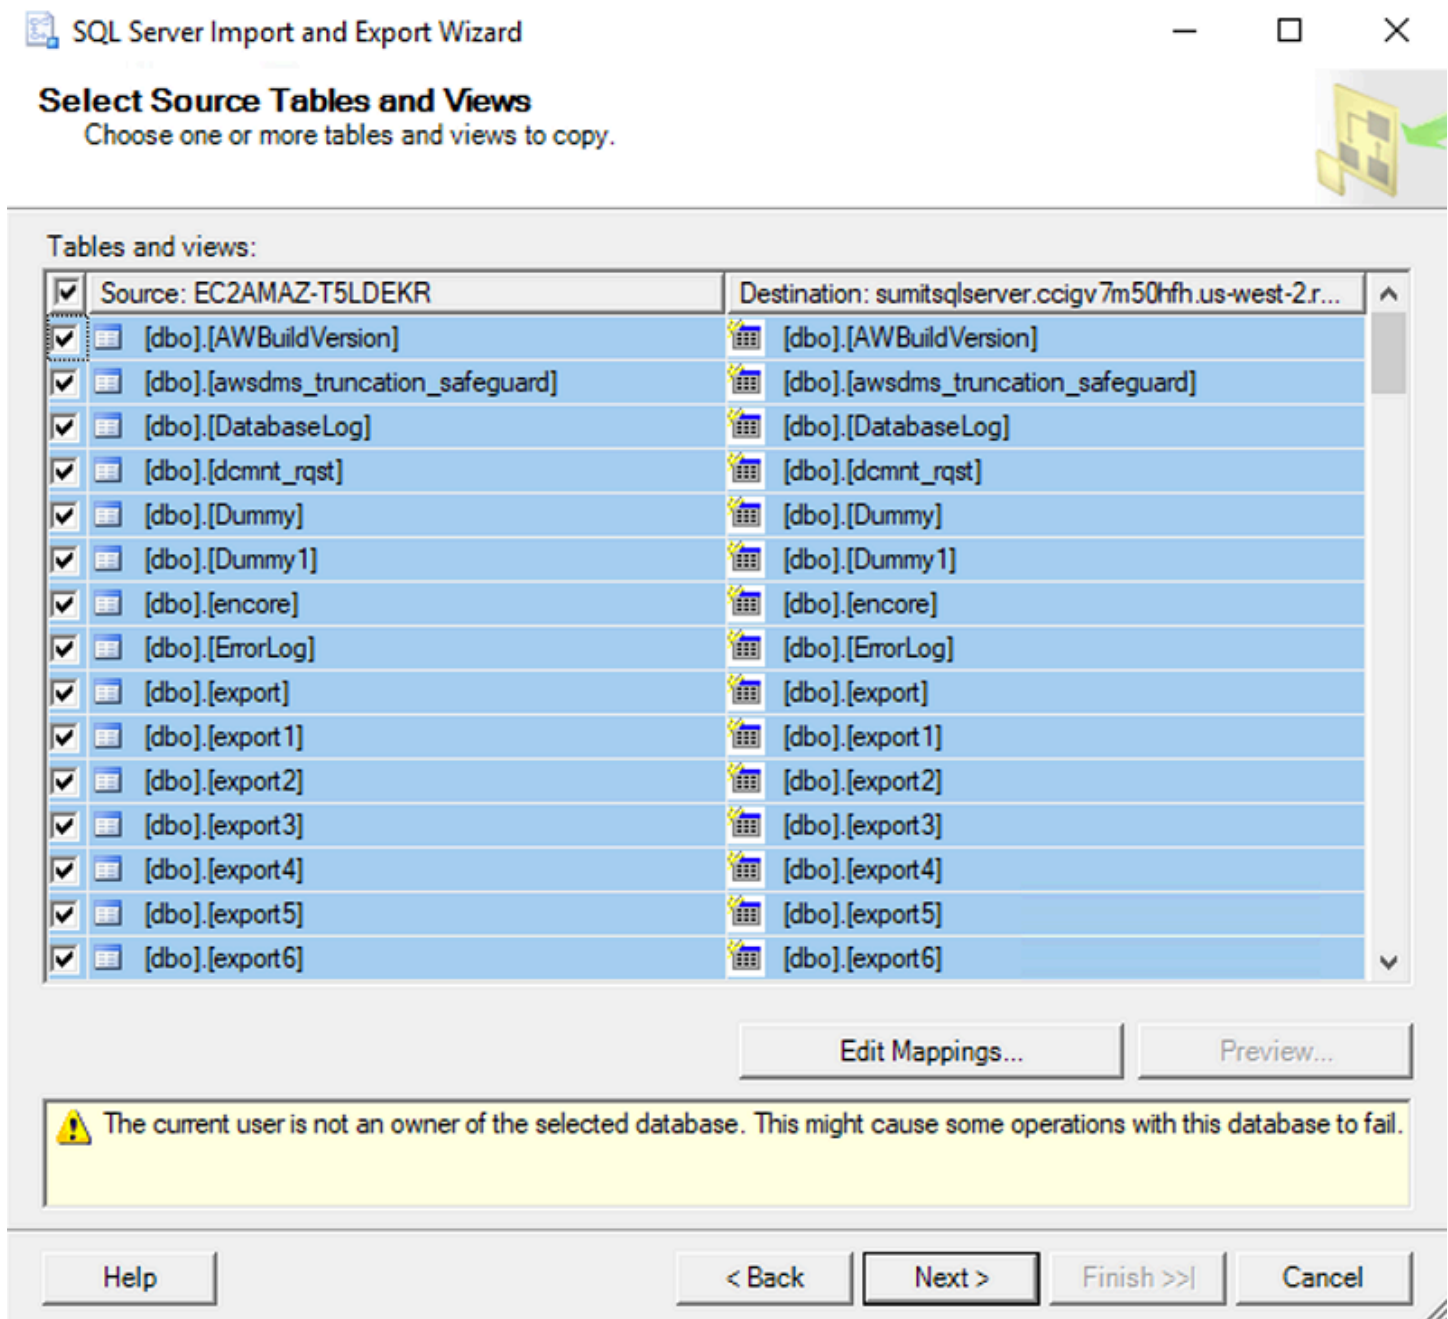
SQL Server Import and Export Wizard

Select Source Tables and Views
Choose one or more tables and views to copy.

Tables and views:

| Source: EC2AMAZ-T5LDEKR | Destination: sumitsqlserver.ccigv7m50hfh.us-west-2.r... |
|---|---|
| [dbo].[AWBuildVersion] | [dbo].[AWBuildVersion] |
| [dbo].[awsdms_truncation_safeguard] | [dbo].[awsdms_truncation_safeguard] |
| [dbo].[DatabaseLog] | [dbo].[DatabaseLog] |
| [dbo].[dcmnt_rqst] | [dbo].[dcmnt_rqst] |
| [dbo].[Dummy] | [dbo].[Dummy] |
| [dbo].[Dummy1] | [dbo].[Dummy1] |
| [dbo].[encore] | [dbo].[encore] |
| [dbo].[ErrorLog] | [dbo].[ErrorLog] |
| [dbo].[export] | [dbo].[export] |
| [dbo].[export1] | [dbo].[export1] |
| [dbo].[export2] | [dbo].[export2] |
| [dbo].[export3] | [dbo].[export3] |
| [dbo].[export4] | [dbo].[export4] |
| [dbo].[export5] | [dbo].[export5] |
| [dbo].[export6] | [dbo].[export6] |

Edit Mappings...
Preview...

The current user is not an owner of the selected database. This might cause some operations with this database to fail.

Help
< Back
Next >
Finish >>|
Cancel